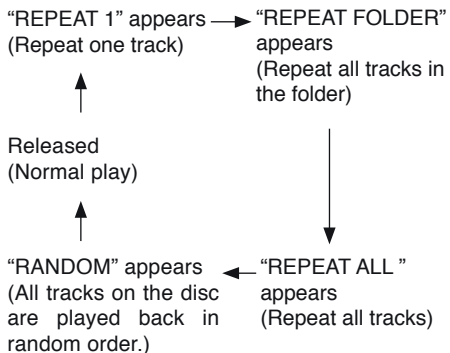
"REPEAT 1" appears (Repeat one track)

"REPEAT FOLDER" appears (Repeat all tracks in the folder)

"REPEAT ALL " appears (Repeat all tracks)

"RANDOM" appears (All tracks on the disc are played back in random order.)

Released (Normal play)